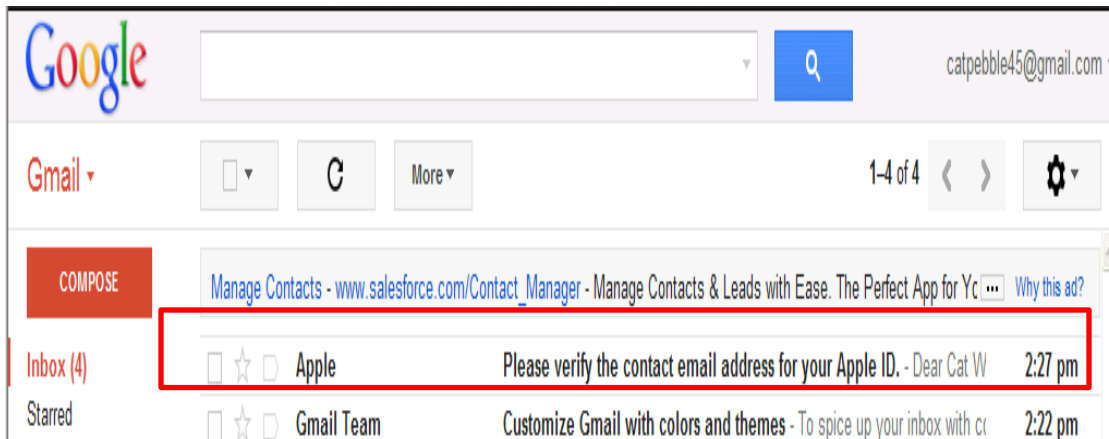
Google

catpebble45@gmail.com

Gmail

More

1–4 of 4

COMPOSE

Manage Contacts - www.salesforce.com/Contact_Manager - Manage Contacts & Leads with Ease. The Perfect App for Yc ... Why this ad?

Inbox (4)

Starred

Apple Please verify the contact email address for your Apple ID. - Dear Cat W 2:27 pm

Gmail Team Customize Gmail with colors and themes - To spice up your inbox with cc 2:22 pm